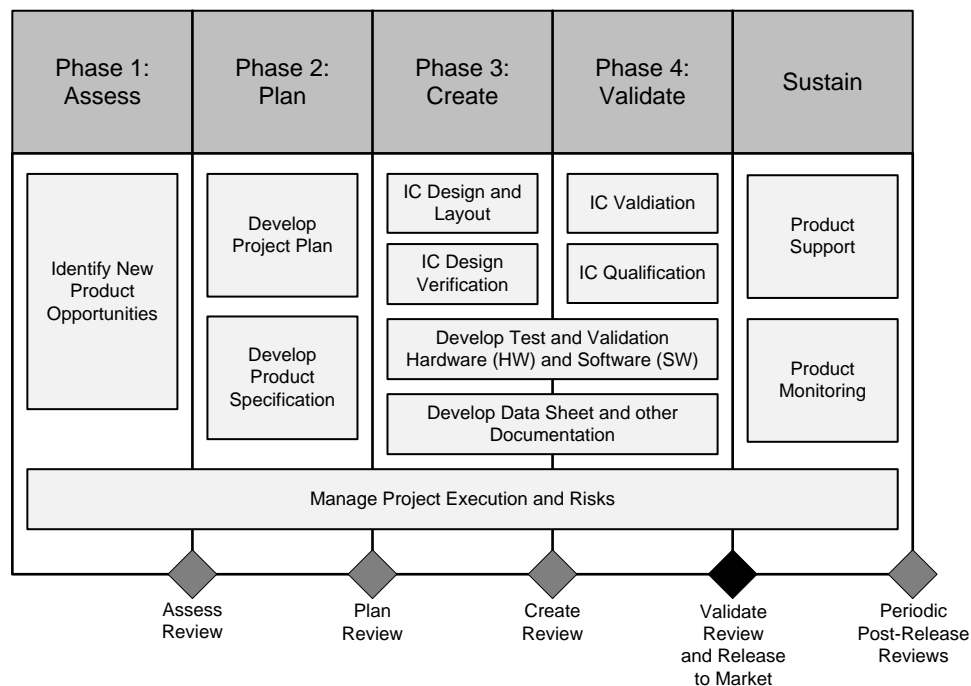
Phase 1: Assess

Phase 2: Plan

Phase 3: Create

Phase 4: Validate

Sustain

Identify New Product Opportunities

Develop Project Plan

Develop Product Specification

IC Design and Layout

IC Design Verification

IC Valdiation

IC Qualification

Develop Test and Validation Hardware (HW) and Software (SW)

Develop Data Sheet and other Documentation

Product Support

Product Monitoring

Manage Project Execution and Risks

Assess Review

Plan Review

Create Review

Validate Review and Release to Market

Periodic Post-Release Reviews